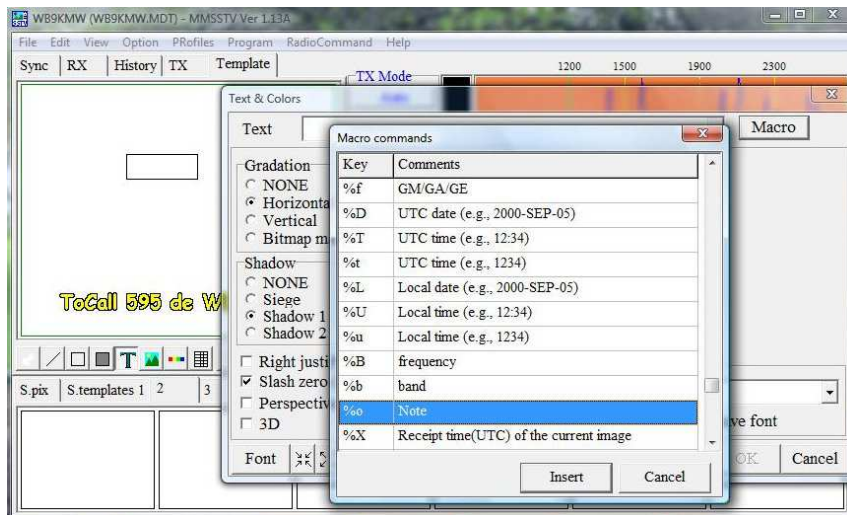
WB9KMW (WB9KMW.MDT) - MMSSTV Ver 1.13A

File Edit View Option PRofiles Program RadioCommand Help

Sync | RX | History | TX | Template

TX Mode

1200 1500 1900 2300

Text & Colors

Text

Macro

Gradation
NONE
Horizonta
Vertical
Bitmap m

Shadow
NONE
Siege
Shadow 1
Shadow 2

Right justi
Slash zero
Perspectiv
3D

Font

ToCall 595 de W

S.pix | S.templates 1 | 2 | 3

ve font

OK | Cancel

Macro commands

| Key | Comments |
|---|---|
| %f | GM/GA/GE |
| %D | UTC date (e.g., 2000-SEP-05) |
| %T | UTC time (e.g., 12:34) |
| %t | UTC time (e.g., 1234) |
| %L | Local date (e.g., 2000-SEP-05) |
| %U | Local time (e.g., 12:34) |
| %u | Local time (e.g., 1234) |
| %B | frequency |
| %b | band |
| %o | Note |
| %X | Receipt time(UTC) of the current image |

Insert | Cancel